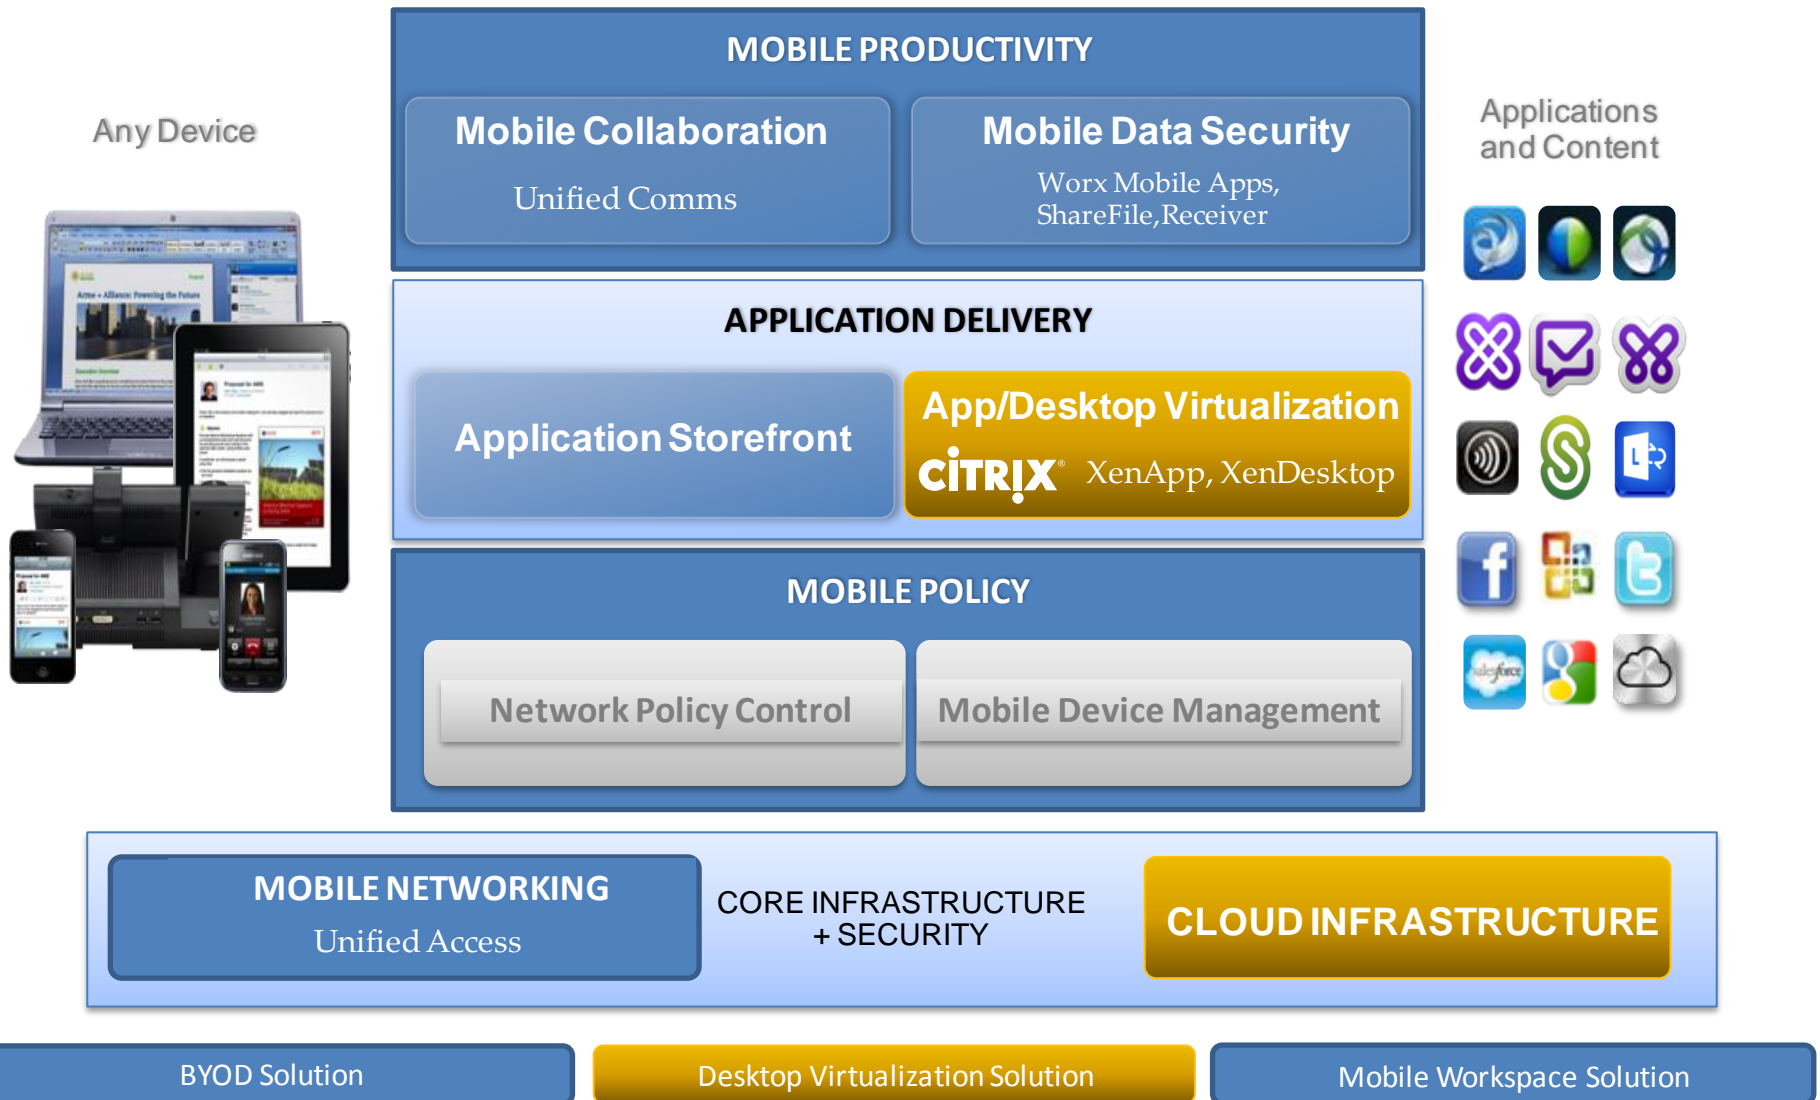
Any Device

MOBILE PRODUCTIVITY

Mobile Collaboration

Unified Comms

Mobile Data Security

Worx Mobile Apps, ShareFile,Receiver

Applications and Content

APPLICATION DELIVERY

Application Storefront

App/Desktop Virtualization

CiTRIX XenApp, XenDesktop

MOBILE POLICY

Network Policy Control

Mobile Device Management

MOBILE NETWORKING

Unified Access

CORE INFRASTRUCTURE + SECURITY

CLOUD INFRASTRUCTURE

BYOD Solution

Desktop Virtualization Solution

Mobile Workspace Solution